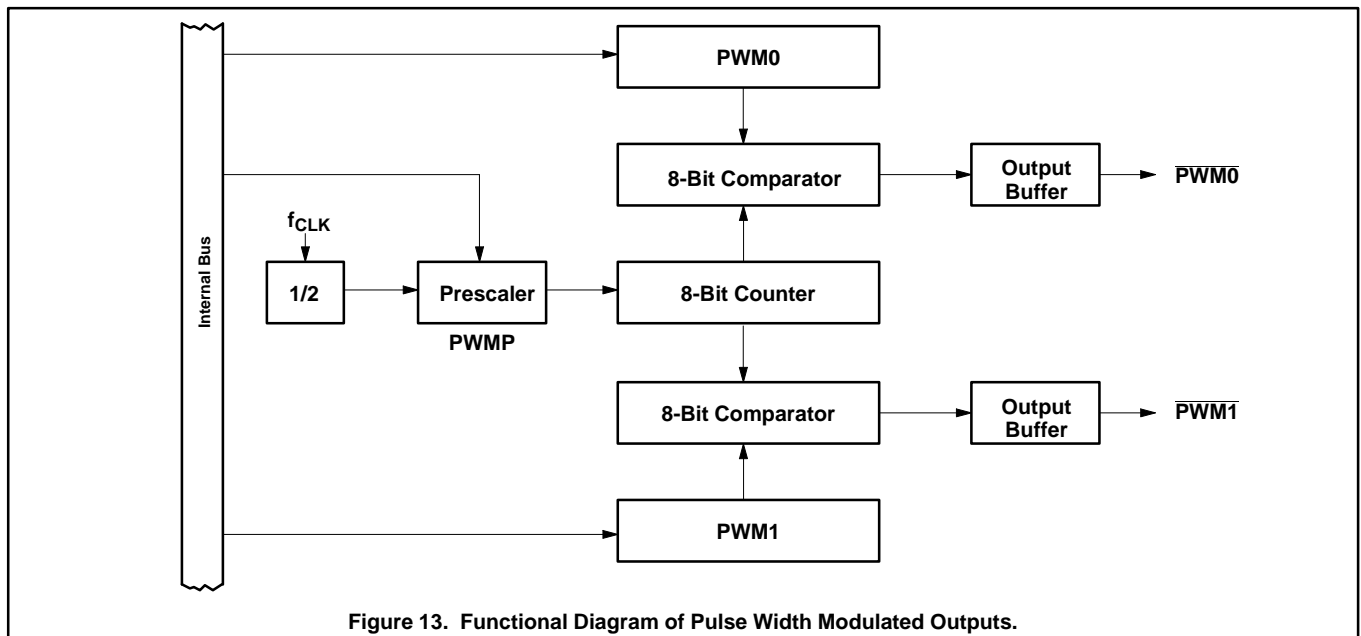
Internal Bus

PWM0

8-Bit Comparator

Output Buffer

$\overline{PWM0}$

$f_{CLK}$

1/2

Prescaler

PWMP

8-Bit Counter

8-Bit Comparator

Output Buffer

$\overline{PWM1}$

PWM1

Figure 13. Functional Diagram of Pulse Width Modulated Outputs.